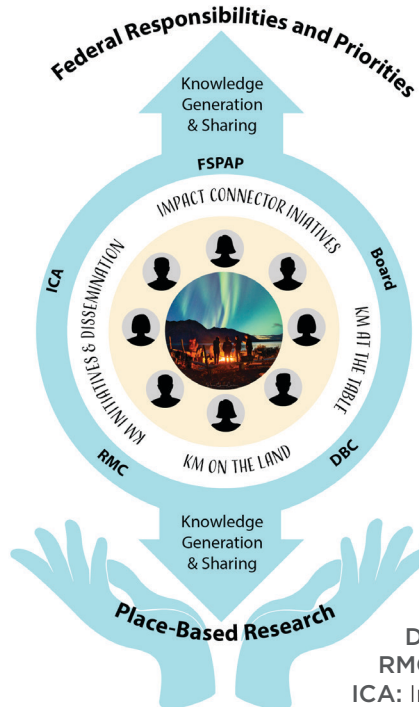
Federal Responsibilities and Priorities

Knowledge Generation & Sharing

FSPAP

IMPACT CONNECTOR INIATIVES

Board

KM AT THE TABLE

DBC

KM ON THE LAND

RMC

KM INITIATIVES & DISSEMINATION

ICA

Knowledge Generation & Sharing

Place-Based Research

D
RM
ICA: I